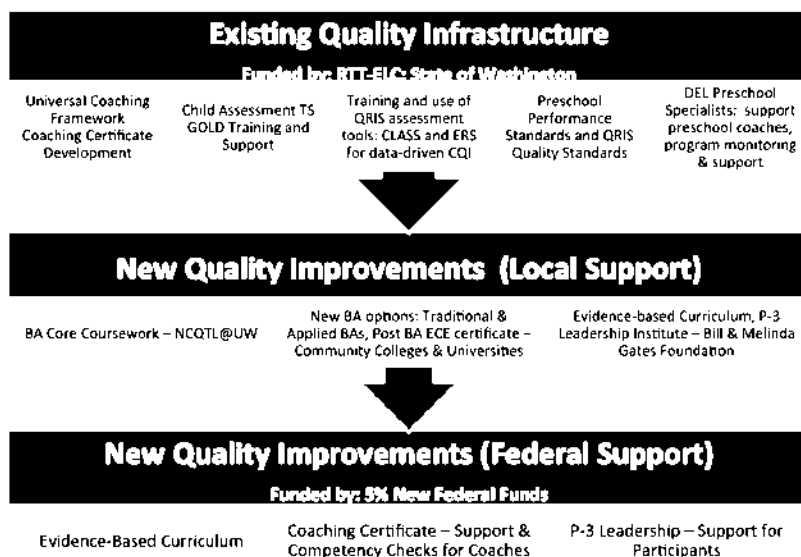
Existing Quality Infrastructure

Funded by: RTT-ELC; State of Washington

Universal Coaching Framework Coaching Certificate Development

Child Assessment TS GOLD Training and Support

Training and use of QRIS assessment tools: CLASS and ERS for data-driven CQI

Preschool Performance Standards and QRIS Quality Standards

DEL Preschool Specialists: support preschool coaches, program monitoring & support

New Quality Improvements (Local Support)

BA Core Coursework – NCQTL@UW

New BA options: Traditional & Applied BAs, Post BA ECE certificate – Community Colleges & Universities

Evidence-based Curriculum, P-3 Leadership Institute – Bill & Melinda Gates Foundation

New Quality Improvements (Federal Support)

Funded by: 5% New Federal Funds

Evidence-Based Curriculum

Coaching Certificate – Support & Competency Checks for Coaches

P-3 Leadership – Support for Participants